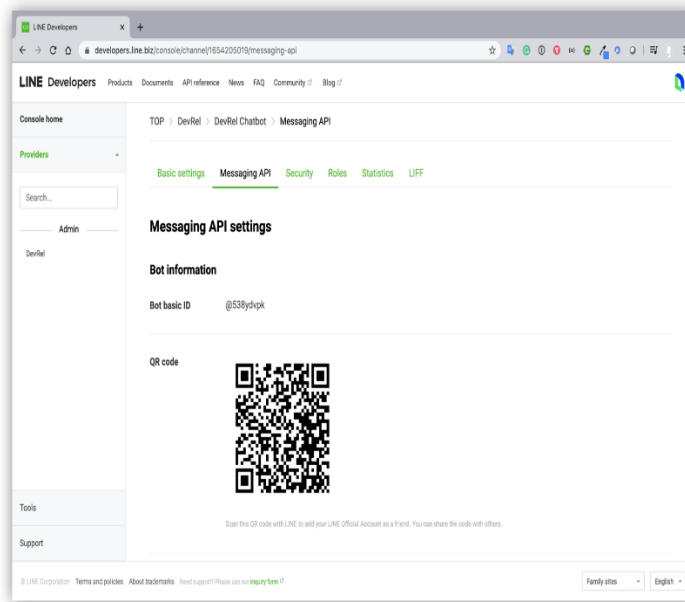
LINE Developers ×

developers.line.biz/console/channel/1654205019/messaging-api

LINE Developers Products Documents API reference News FAQ Community Blog

Console home

Providers

Search...

Admin

DevRel

Tools

Support

TOP > DevRel > DevRel Chatbot > Messaging API

Basic settings Messaging API Security Roles Statistics LIFF

Messaging API settings

Bot information

Bot basic ID @538ydvpk

QR code

Scan this QR code with LINE to add your LINE Official Account as a friend. You can share the code with others.

© LINE Corporation Terms and policies About trademarks Need support? Please use our inquiry form

Family sites English